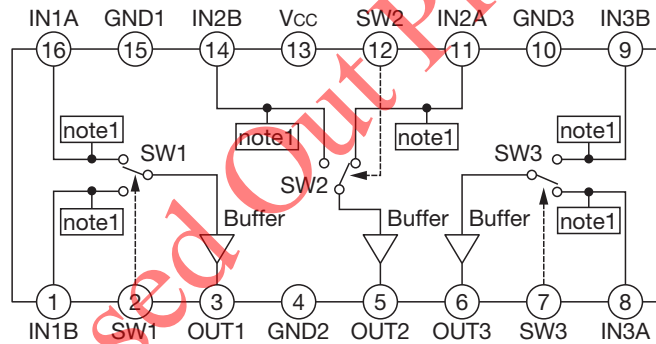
IN1A GND1 IN2B Vcc SW2 IN2A GND3 IN3B

16 15 14 13 12 11 10 9

note1 note1 note1 note1

SW1 SW2 SW3

note1 note1

Buffer Buffer Buffer

1 2 3 4 5 6 7 8

IN1B SW1 OUT1 GND2 OUT2 OUT3 SW3 IN3A

sed Out P